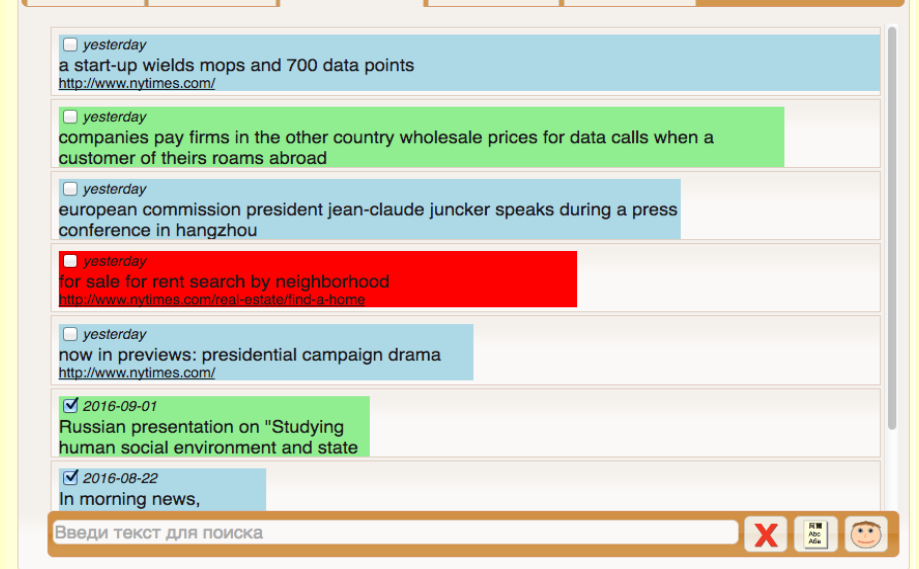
yesterday
a start-up wields mops and 700 data points
http://www.nytimes.com/

yesterday
companies pay firms in the other country wholesale prices for data calls when a customer of theirs roams abroad

yesterday
european commission president jean-claude juncker speaks during a press conference in hangzhou

yesterday
for sale for rent search by neighborhood
http://www.nytimes.com/real-estate/find-a-home

yesterday
now in previews: presidential campaign drama
http://www.nytimes.com/

2016-09-01
Russian presentation on "Studying human social environment and state

2016-08-22
In morning news,

Введи текст для поиска

X

Abc